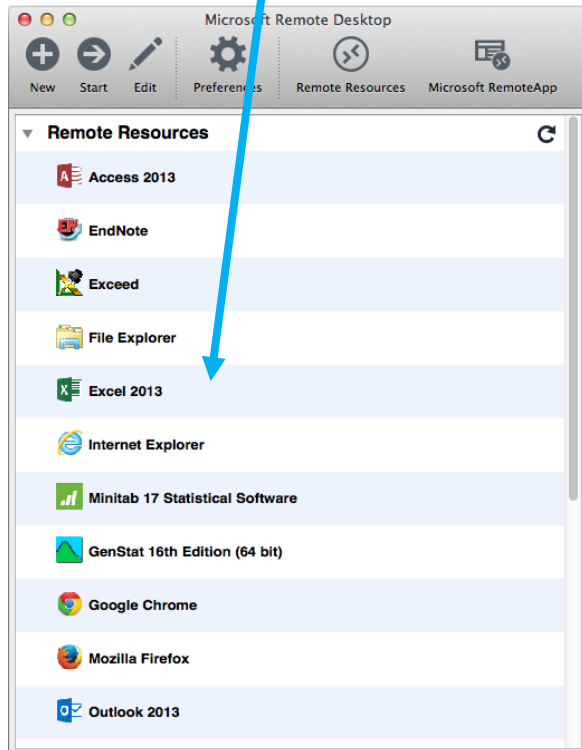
Microsoft Remote Desktop

New Start Edit Preferences Remote Resources Microsoft RemoteApp

Remote Resources

Access 2013

EndNote

Exceed

File Explorer

Excel 2013

Internet Explorer

Minitab 17 Statistical Software

GenStat 16th Edition (64 bit)

Google Chrome

Mozilla Firefox

Outlook 2013